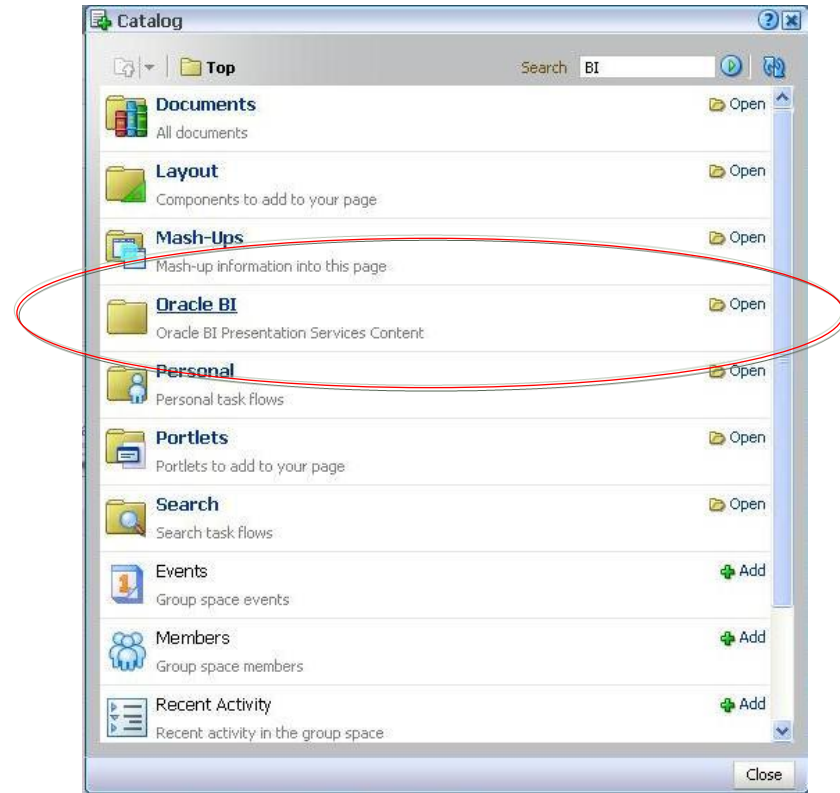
Catalog

Top

Search BI

Documents
All documents
Open

Layout
Components to add to your page
Open

Mash-Ups
Mash-up information into this page
Open

Oracle BI
Oracle BI Presentation Services Content
Open

Personal
Personal task flows
Open

Portlets
Portlets to add to your page
Open

Search
Search task flows
Open

Events
Group space events
Add

Members
Group space members
Add

Recent Activity
Recent activity in the group space
Add

Close